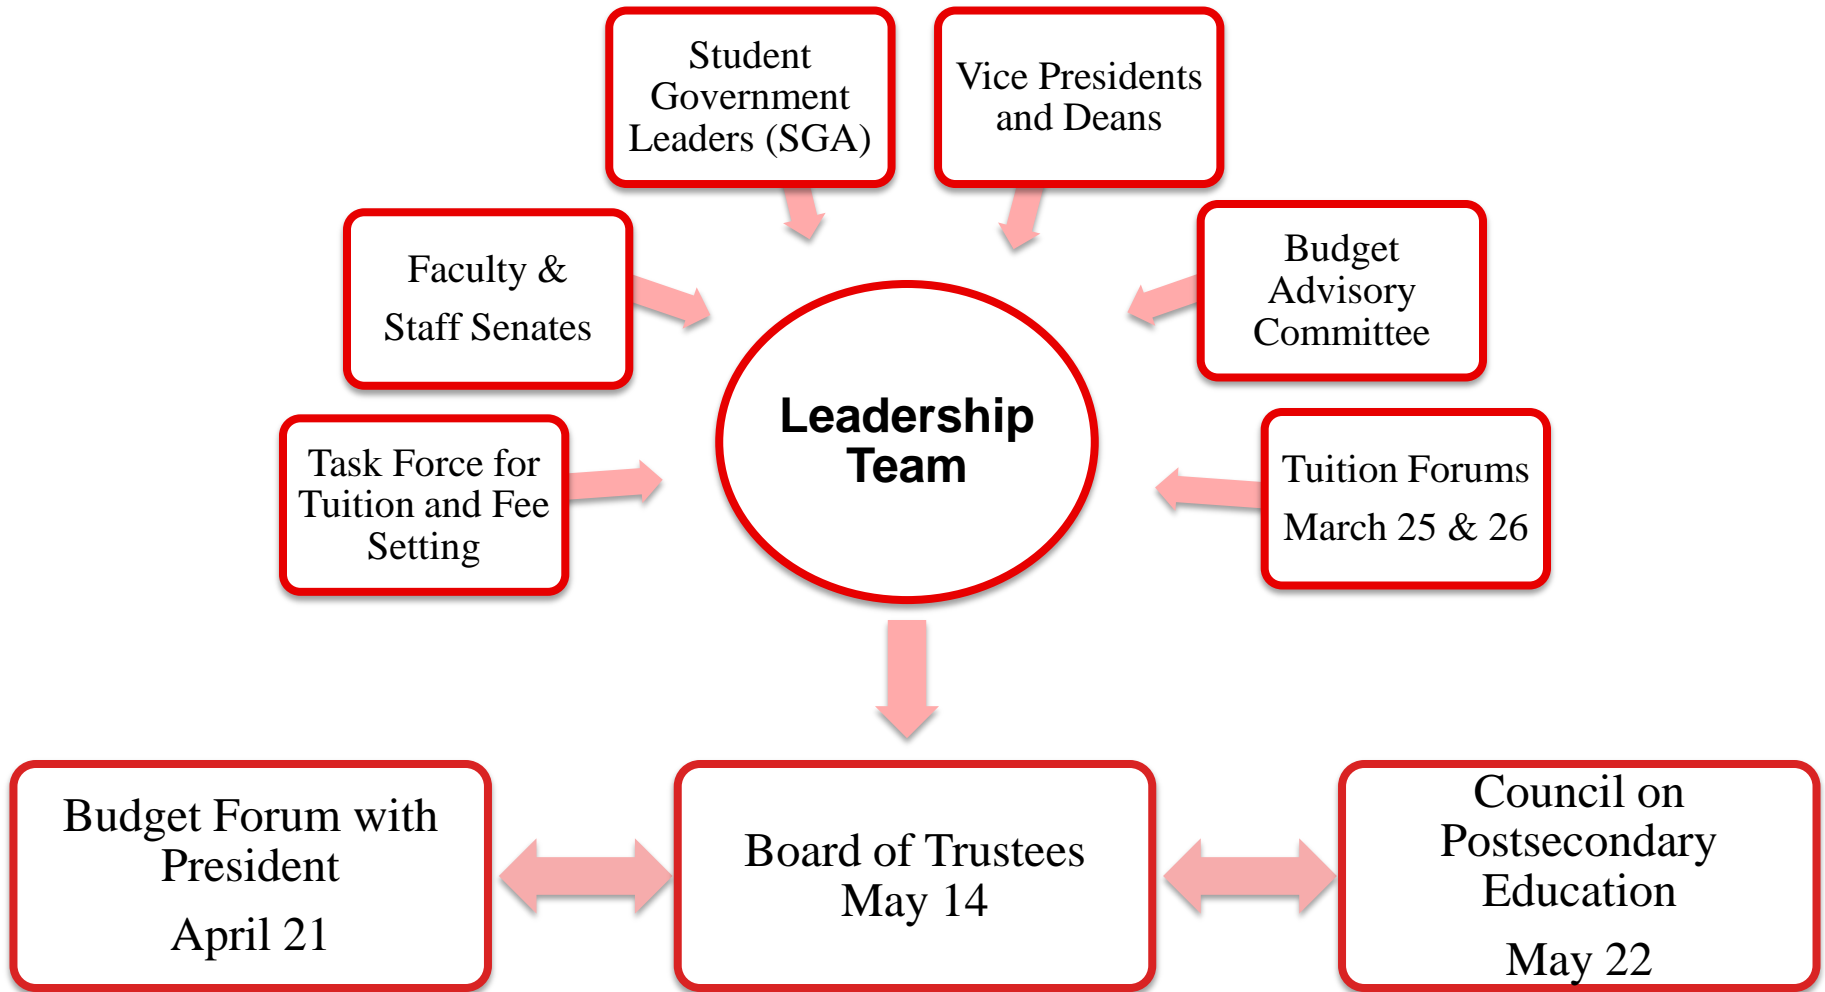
Student Government Leaders (SGA)

Vice Presidents and Deans

Faculty &

Staff Senates

Budget Advisory Committee

Leadership Team

Task Force for Tuition and Fee Setting

Tuition Forums

March 25 & 26

Budget Forum with President

April 21

Board of Trustees May 14

Council on Postsecondary Education

May 22